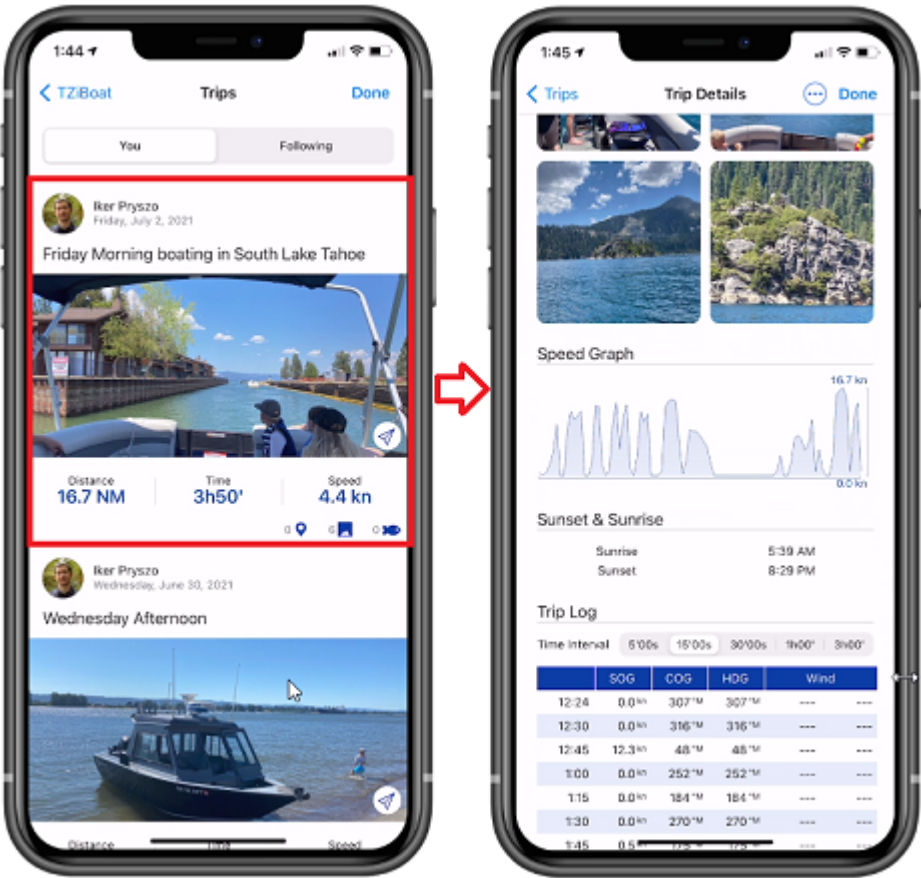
1:44

TZiBoat Trips Done

You Following

Iker Pryszo
Friday, July 2, 2021

Friday Morning boating in South Lake Tahoe

Distance
16.7 NM

Time
3h50'

Speed
4.4 kn

0 0 0

Iker Pryszo
Wednesday, June 30, 2021

Wednesday Afternoon

Distance Time Speed

1:45

Trips Trip Details Done

Speed Graph

16.7 kn

0.0 kn

Sunset & Sunrise

Sunrise 5:39 AM
Sunset 8:29 PM

Trip Log

Time Interval 5'00s 15'00s 30'00s 1h00' 3h00'

| | SOG | COG | HDG | Wind | |
|---|---|---|---|---|---|
| 12:24 | 0.0 kn | 307°M | 307°M | --- | --- |
| 12:30 | 0.0 kn | 316°M | 316°M | --- | --- |
| 12:45 | 12.3 kn | 48°M | 48°M | --- | --- |
| 1:00 | 0.0 kn | 252°M | 252°M | --- | --- |
| 1:15 | 0.0 kn | 184°M | 184°M | --- | --- |
| 1:30 | 0.0 kn | 270°M | 270°M | --- | --- |
| 1:45 | 0.5 kn | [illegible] | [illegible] | --- | --- |